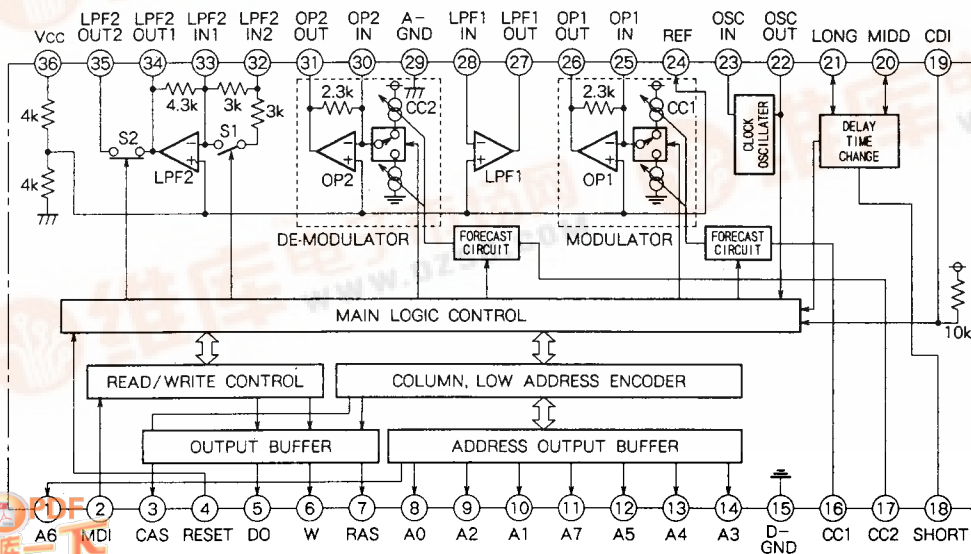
VCC
LPF2 OUT2
LPF2 OUT1
LPF2 IN1
LPF2 IN2
OP2 OUT
OP2 IN
A-GND
LPF1 IN
LPF1 OUT
OP1 OUT
OP1 IN
REF
OSC IN
OSC OUT
LONG
MIDD
CDI
36
35
34
33
32
31
30
29
28
27
26
25
24
23
22
21
20
19
4k
4k
4.3k
3k
3k
S2
S1
LPF2
2.3k
CC2
OP2
LPF1
2.3k
CC1
OP1
CLOCK OSCILLATER
DELAY TIME CHANGE
DE-MODULATOR
FORECAST CIRCUIT
MODULATOR
FORECAST CIRCUIT
MAIN LOGIC CONTROL
10k
READ/WRITE CONTROL
COLUMN, LOW ADDRESS ENCODER
OUTPUT BUFFER
ADDRESS OUTPUT BUFFER
1
2
3
4
5
6
7
8
9
10
11
12
13
14
15
16
17
18
A6
MDI
CAS
RESET
DO
W
RAS
A0
A2
A1
A7
A5
A4
A3
D-GND
CC1
CC2
SHORT